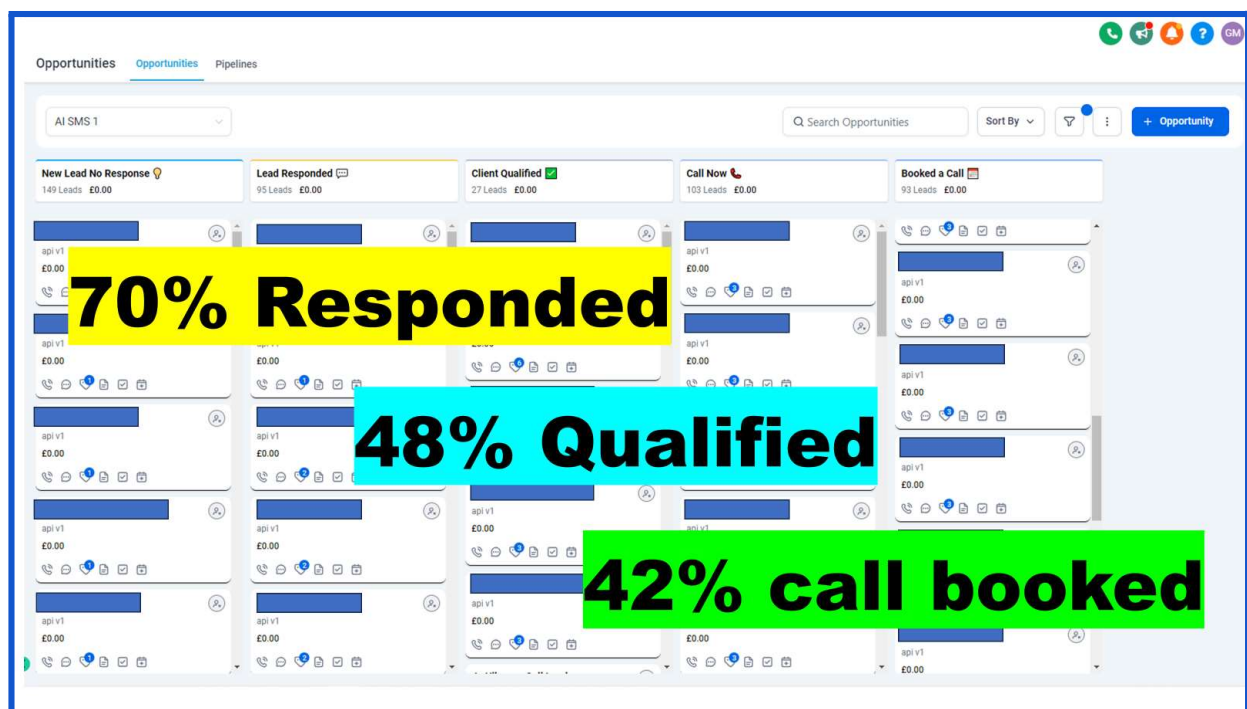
GM

Opportunities Opportunities Pipelines

AI SMS 1

Search Opportunities Sort By + Opportunity

New Lead No Response
149 Leads £0.00

Lead Responded
95 Leads £0.00

Client Qualified
27 Leads £0.00

Call Now
103 Leads £0.00

Booked a Call
93 Leads £0.00

api v1
£0.00

api v1
£0.00

api v1
£0.00

api v1
£0.00

api v1
£0.00

api v1
£0.00

api v1
£0.00

api v1
£0.00

api v1
£0.00

api v1
£0.00

api v1
£0.00

api v1
£0.00

api v1
£0.00

api v1
£0.00

api v1
£0.00

api v1
£0.00

api v1
£0.00

£0.00

api v1
£0.00

api v1
£0.00

api v1
£0.00

70% Responded

48% Qualified

42% call booked